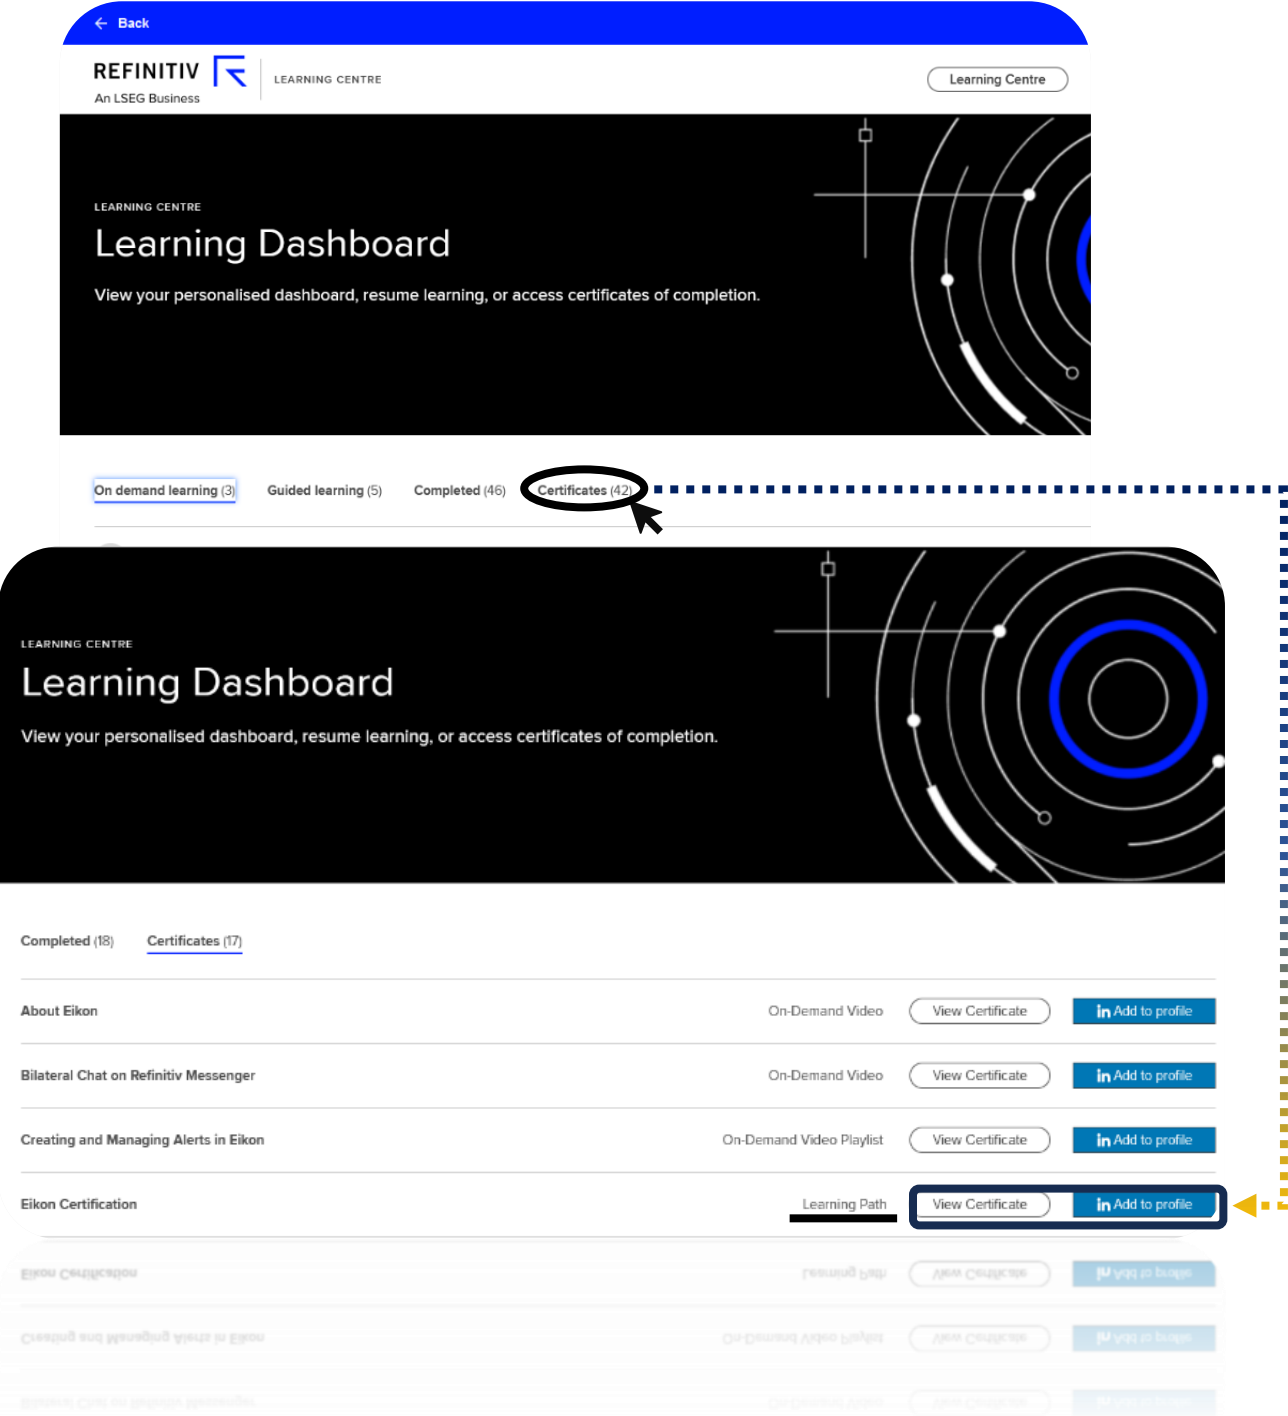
← Back

REFINITIV
An LSEG Business

LEARNING CENTRE

Learning Centre

LEARNING CENTRE
Learning Dashboard
View your personalised dashboard, resume learning, or access certificates of completion.

On demand learning (3) Guided learning (5) Completed (46) Certificates (42)

LEARNING CENTRE
Learning Dashboard
View your personalised dashboard, resume learning, or access certificates of completion.

Completed (18) Certificates (17)

| | | | |
|---|---|---|---|
| About Eikon | On-Demand Video | View Certificate | in Add to profile |
| Bilateral Chat on Refinitiv Messenger | On-Demand Video | View Certificate | in Add to profile |
| Creating and Managing Alerts in Eikon | On-Demand Video Playlist | View Certificate | in Add to profile |
| Eikon Certification | Learning Path | View Certificate | in Add to profile |